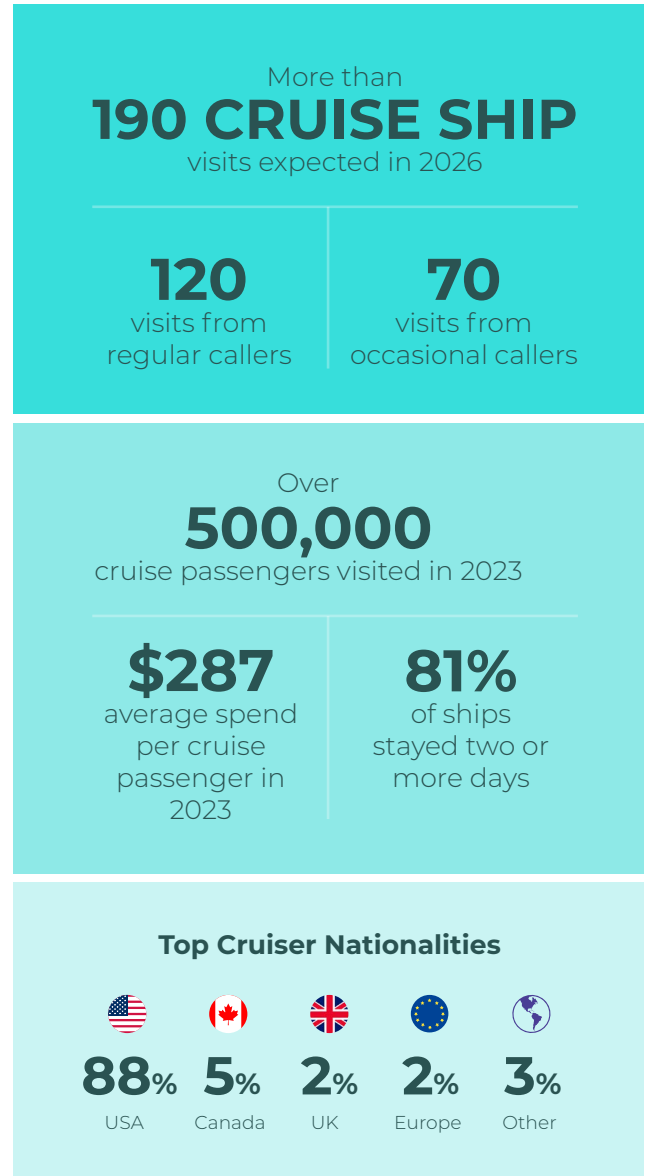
More than
190 CRUISE SHIP
visits expected in 2026

120
visits from regular callers

70
visits from occasional callers

Over
500,000
cruise passengers visited in 2023

$287
average spend per cruise passenger in 2023

81%
of ships stayed two or more days

Top Cruiser Nationalities

88% USA

5% Canada

2% UK

2% Europe

3% Other